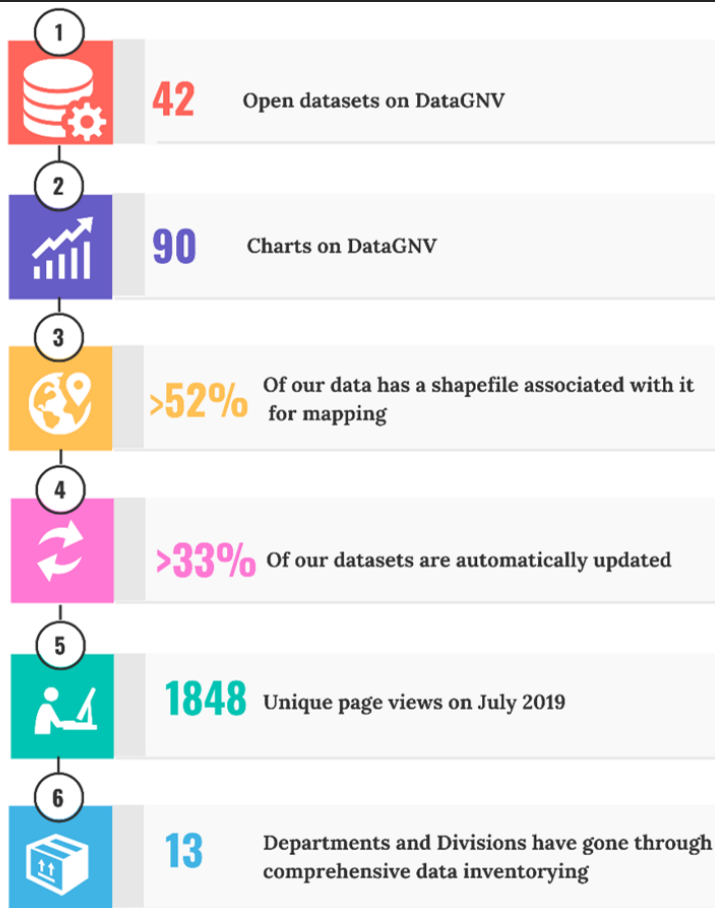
1

42 Open datasets on DataGNV

2

90 Charts on DataGNV

3

>52% Of our data has a shapefile associated with it for mapping

4

>33% Of our datasets are automatically updated

5

1848 Unique page views on July 2019

6

13 Departments and Divisions have gone through comprehensive data inventorying